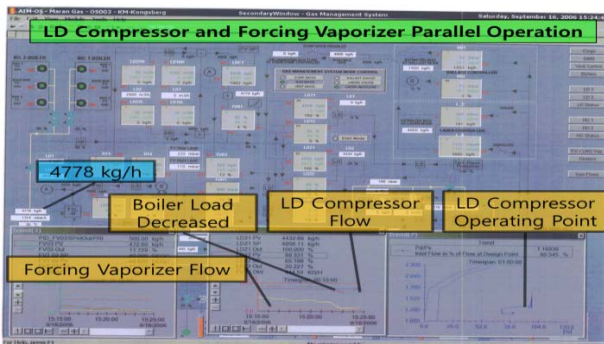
AIM-OS - Maran Gas - OS003 - KM-Kongsberg

SecondaryWindow - Gas Management System

Saturday, September 16, 2006 15:24

LD Compressor and Forcing Vaporizer Parallel Operation

4778 kg/h

Boiler Load Decreased

LD Compressor Flow

LD Compressor Operating Point

Forcing Vaporizer Flow